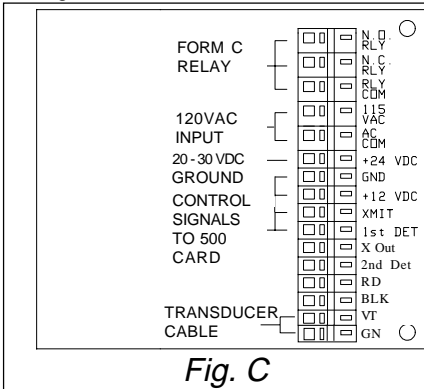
FORM C RELAY

120VAC INPUT

20 - 30 VDC

GROUND

CONTROL SIGNALS TO 500 CARD

TRANSDUCER CABLE

N.O. RLY
N.C. RLY
RLY COM
115 VAC
AC COM
+24 VDC
GND
+12 VDC
XMIT
1st DET
X Out
2nd Det
RD
BLK
VT
GN

Fig. C